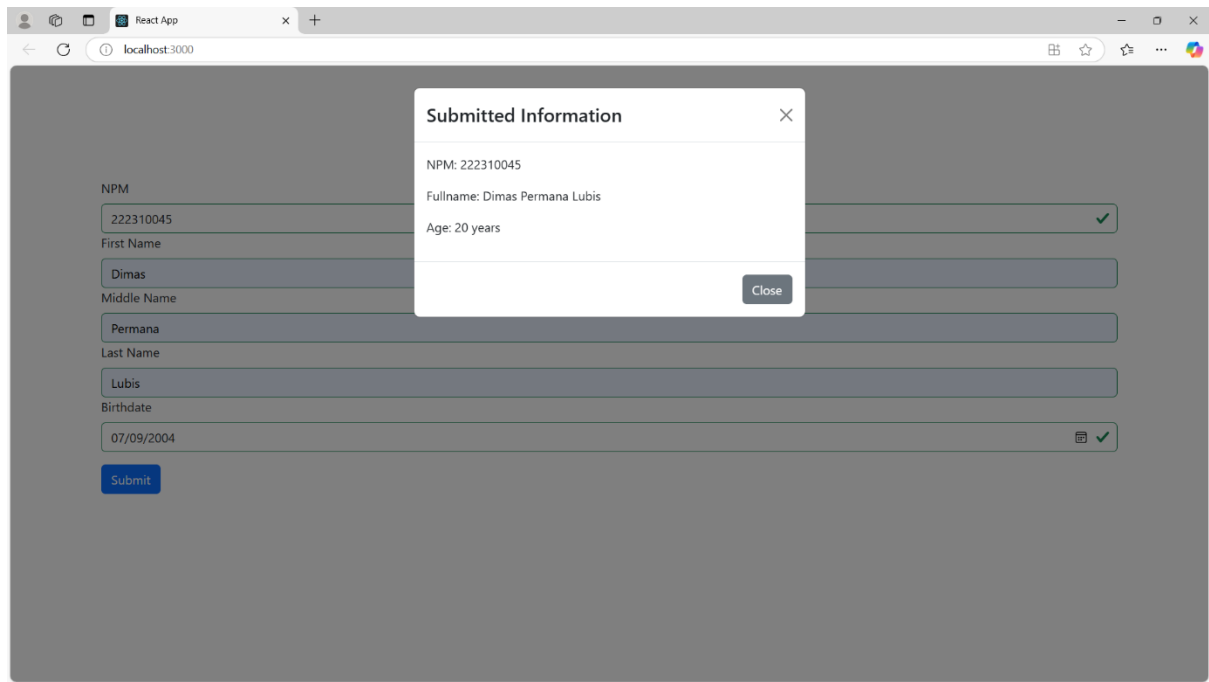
React App

localhost:3000

Submitted Information

NPM: 222310045

Fullname: Dimas Permana Lubis

Age: 20 years

Close

NPM

222310045

First Name

Dimas

Middle Name

Permana

Last Name

Lubis

Birthdate

07/09/2004

Submit